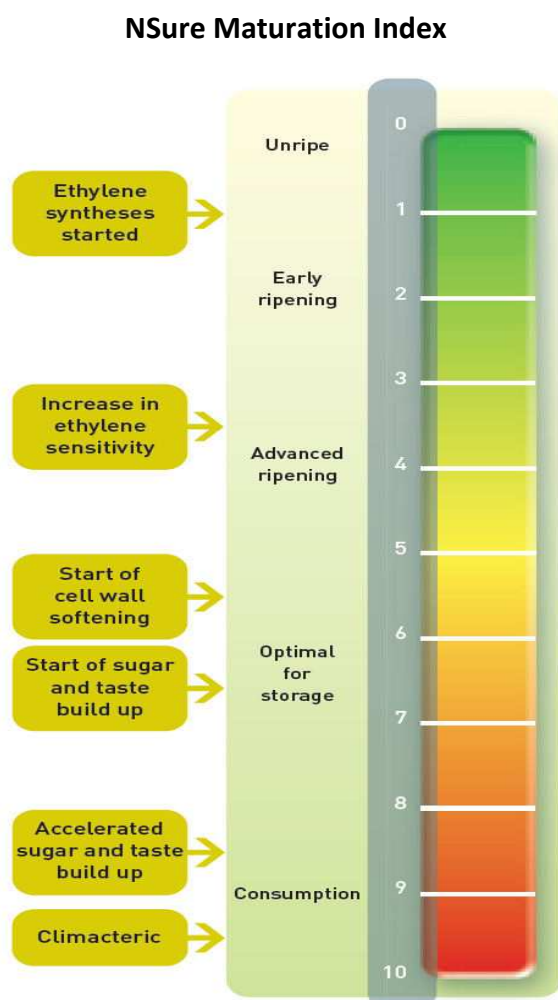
NSure Maturation Index

Ethylene syntheses started

Increase in ethylene sensitivity

Start of cell wall softening

Start of sugar and taste build up

Accelerated sugar and taste build up

Climacteric

Unripe

Early ripening

Advanced ripening

Optimal for storage

Consumption

0
1
2
3
4
5
6
7
8
9
10